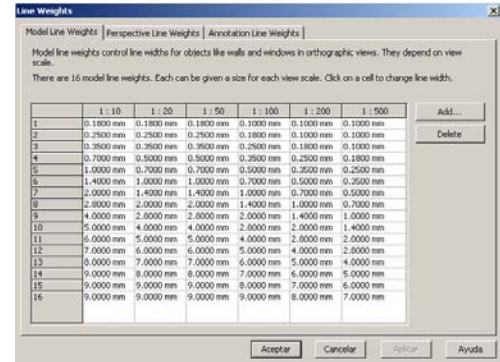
Line Weights

Model Line Weights | Perspective Line Weights | Annotation Line Weights

Model line weights control line widths for objects like walls and windows in orthographic views. They depend on view scale.

There are 16 model line weights. Each can be given a size for each view scale. Click on a cell to change line width.

| | 1 : 10 | 1 : 20 | 1 : 50 | 1 : 100 | 1 : 200 | 1 : 500 |
|---|---|---|---|---|---|---|
| 1 | 0.1800 mm | 0.1800 mm | 0.1800 mm | 0.1000 mm | 0.1000 mm | 0.1000 mm |
| 2 | 0.2500 mm | 0.2500 mm | 0.2500 mm | 0.1800 mm | 0.1000 mm | 0.1000 mm |
| 3 | 0.3500 mm | 0.3500 mm | 0.3500 mm | 0.2500 mm | 0.1800 mm | 0.1000 mm |
| 4 | 0.7000 mm | 0.5000 mm | 0.5000 mm | 0.3500 mm | 0.2500 mm | 0.1800 mm |
| 5 | 1.0000 mm | 0.7000 mm | 0.7000 mm | 0.5000 mm | 0.3500 mm | 0.2500 mm |
| 6 | 1.4000 mm | 1.0000 mm | 1.0000 mm | 0.7000 mm | 0.5000 mm | 0.3500 mm |
| 7 | 2.0000 mm | 1.4000 mm | 1.4000 mm | 1.0000 mm | 0.7000 mm | 0.5000 mm |
| 8 | 2.8000 mm | 2.0000 mm | 2.0000 mm | 1.4000 mm | 1.0000 mm | 0.7000 mm |
| 9 | 4.0000 mm | 2.8000 mm | 2.8000 mm | 2.0000 mm | 1.4000 mm | 1.0000 mm |
| 10 | 5.0000 mm | 4.0000 mm | 4.0000 mm | 2.8000 mm | 2.0000 mm | 1.4000 mm |
| 11 | 6.0000 mm | 5.0000 mm | 5.0000 mm | 4.0000 mm | 2.8000 mm | 2.0000 mm |
| 12 | 7.0000 mm | 6.0000 mm | 6.0000 mm | 5.0000 mm | 4.0000 mm | 2.8000 mm |
| 13 | 8.0000 mm | 7.0000 mm | 7.0000 mm | 6.0000 mm | 5.0000 mm | 4.0000 mm |
| 14 | 9.0000 mm | 8.0000 mm | 8.0000 mm | 7.0000 mm | 6.0000 mm | 5.0000 mm |
| 15 | 9.0000 mm | 9.0000 mm | 9.0000 mm | 8.0000 mm | 7.0000 mm | 6.0000 mm |
| 16 | 9.0000 mm | 9.0000 mm | 9.0000 mm | 9.0000 mm | 8.0000 mm | 7.0000 mm |

Add...
Delete

Aceptar | Cancelar | Aplicar | Ayuda